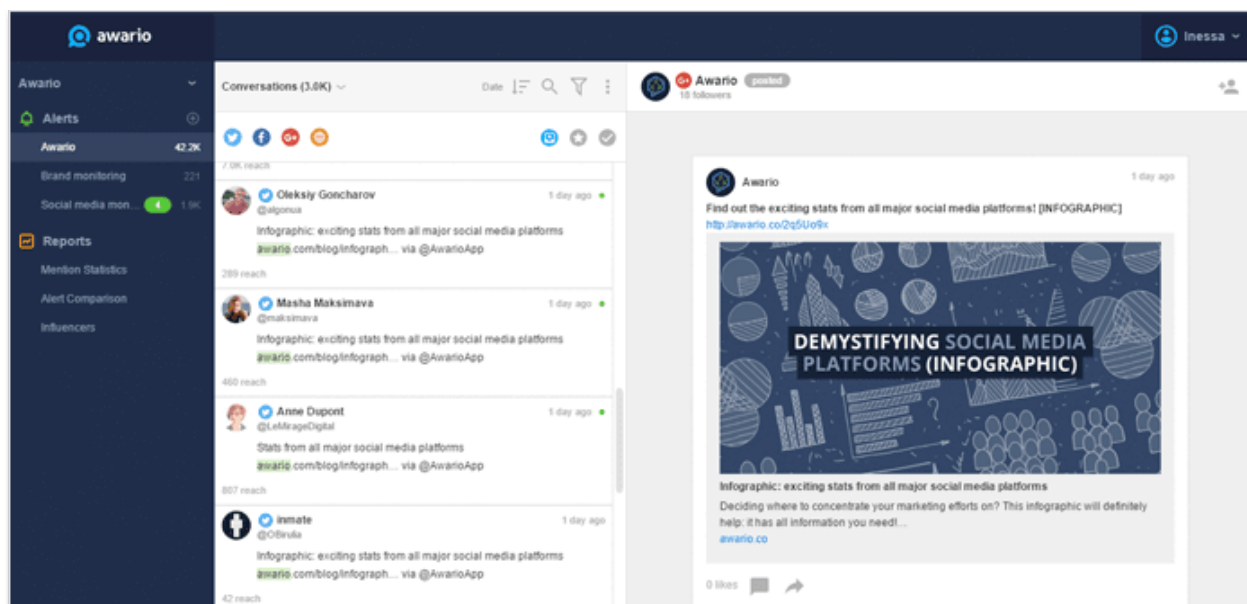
awario

Inessa

Awario

Alerts

Awario 42.2K

Brand monitoring 221

Social media mon... 4 1.9K

Reports

Mention Statistics

Alert Comparison

Influencers

Conversations (3.0K)

Date

7.0K reach

Oleksiy Goncharov
@algonua
1 day ago
Infographic: exciting stats from all major social media platforms awario.com/blog/infograph... via @AwarioApp
289 reach

Masha Maksimava
@maksimava
1 day ago
Infographic: exciting stats from all major social media platforms awario.com/blog/infograph... via @AwarioApp
460 reach

Anne Dupont
@LeMirageDigital
1 day ago
Stats from all major social media platforms awario.com/blog/infograph... via @AwarioApp
807 reach

inmate
@OBirulia
1 day ago
Infographic: exciting stats from all major social media platforms awario.com/blog/infograph... via @AwarioApp
42 reach

Awario posted
18 followers

Awario
1 day ago
Find out the exciting stats from all major social media platforms! [INFOGRAPHIC]
http://awario.co/2q5Uo9x

DEMYSTIFYING SOCIAL MEDIA PLATFORMS (INFOGRAPHIC)

Infographic: exciting stats from all major social media platforms
Deciding where to concentrate your marketing efforts on? This infographic will definitely help: it has all information you need!...
awario.co

0 likes